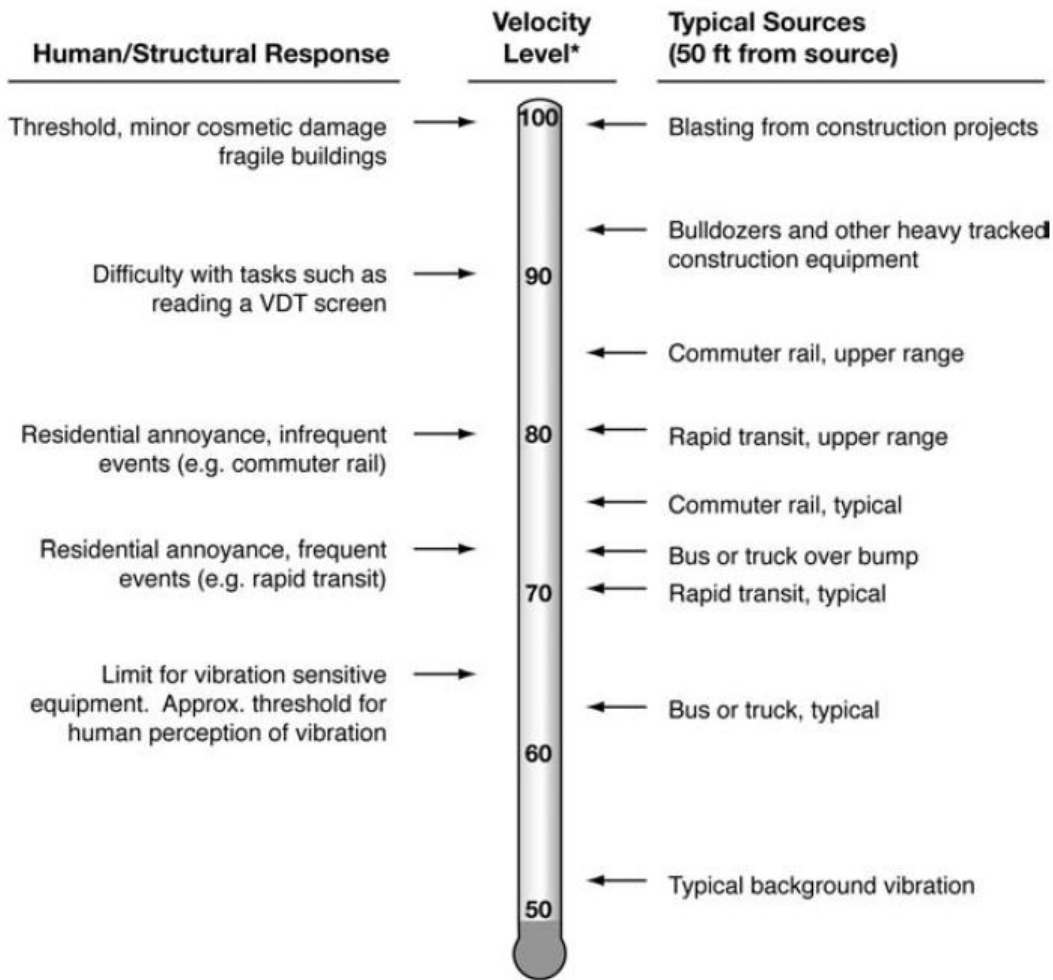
Human/Structural Response

Velocity Level*

Typical Sources (50 ft from source)

Threshold, minor cosmetic damage fragile buildings

100

Blasting from construction projects

Bulldozers and other heavy tracked construction equipment

Difficulty with tasks such as reading a VDT screen

90

Commuter rail, upper range

Residential annoyance, infrequent events (e.g. commuter rail)

80

Rapid transit, upper range

Commuter rail, typical

Residential annoyance, frequent events (e.g. rapid transit)

Bus or truck over bump

70

Rapid transit, typical

Limit for vibration sensitive equipment. Approx. threshold for human perception of vibration

Bus or truck, typical

60

Typical background vibration

50